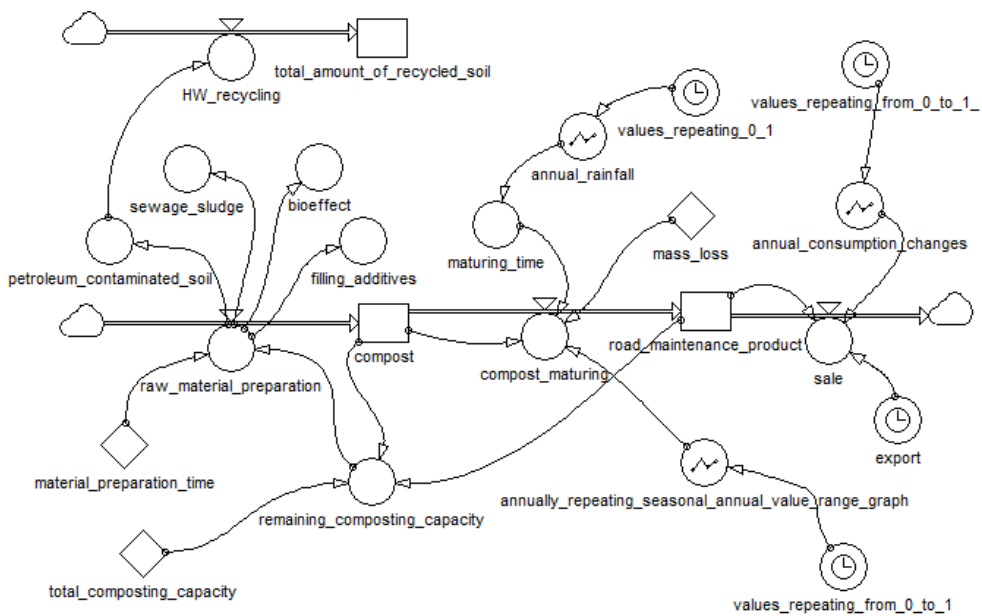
total_amount_of_recycled_soil

HW_recycling

values_repeating_from_0_to_1_

values_repeating_0_1

annual_rainfall

sewage_sludge

bioeffect

mass_loss

maturing_time

annual_consumption_changes

filling_additives

petroleum_contaminated_soil

compost

road_maintenance_product

compost_maturing

sale

raw_material_preparation

export

material_preparation_time

annually_repeating_seasonal_annual_value_range_graph

remaining_composting_capacity

total_composting_capacity

values_repeating_from_0_to_1